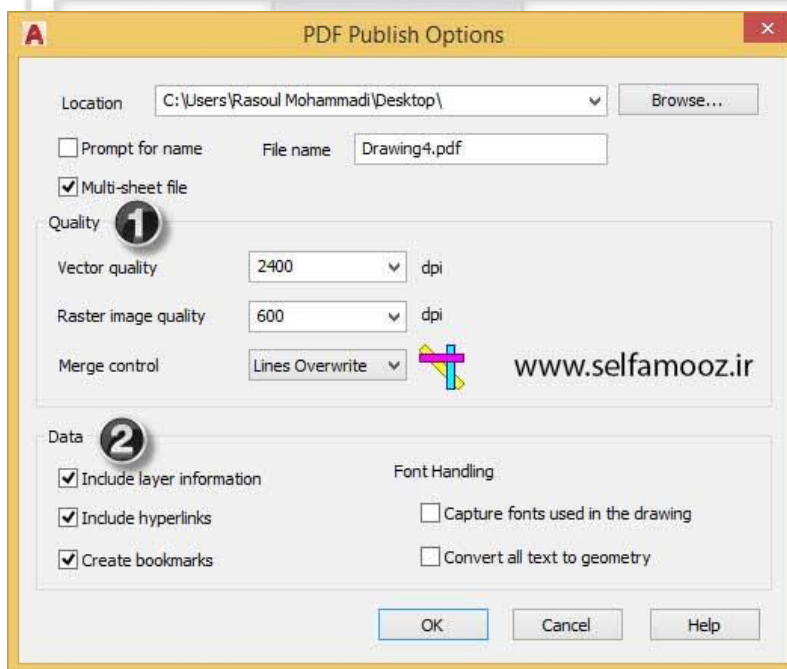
A PDF Publish Options ×

Location C:\Users\Rasoul Mohammadi\Desktop\ Browse...

Prompt for name File name Drawing4.pdf

Multi-sheet file

Quality 1

Vector quality 2400 dpi

Raster image quality 600 dpi

Merge control Lines Overwrite

www.selfamooz.ir

Data 2

Include layer information

Include hyperlinks

Create bookmarks

Font Handling

Capture fonts used in the drawing

Convert all text to geometry

OK Cancel Help